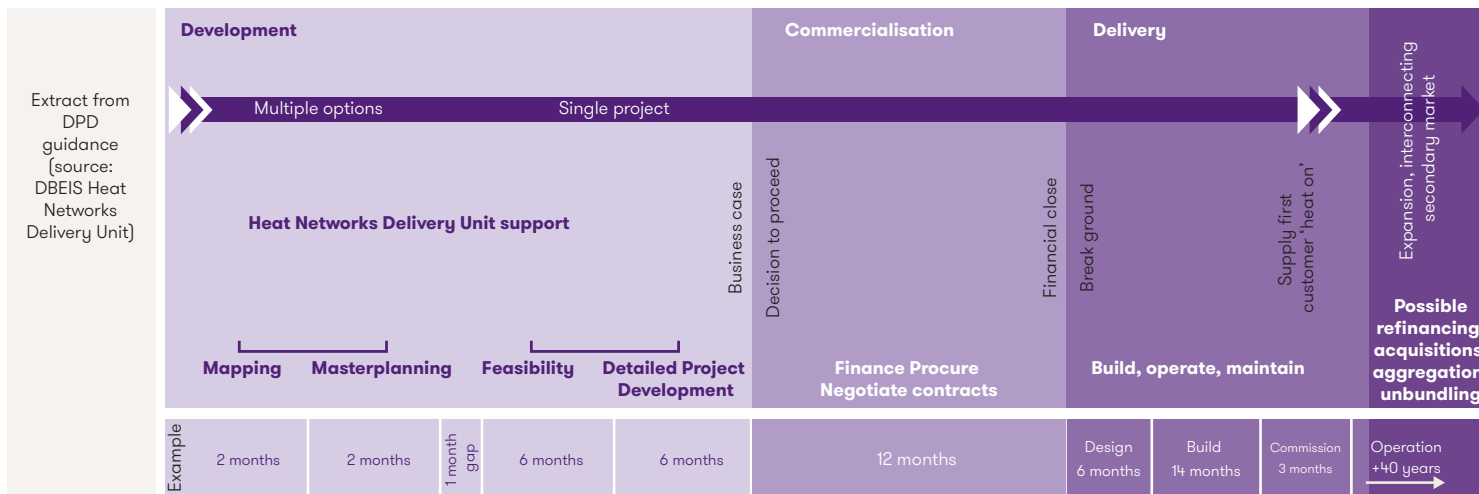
Extract from DPD guidance (source: DBEIS Heat Networks Delivery Unit)

Development

Commercialisation

Delivery

Multiple options

Single project

Heat Networks Delivery Unit support

Business case

Decision to proceed

Financial close

Break ground

Supply first customer 'heat on'

Expansion, interconnecting secondary market

Possible refinancing acquisitions aggregation unbundling

Mapping

Masterplanning

Feasibility

Detailed Project Development

Finance Procure Negotiate contracts

Build, operate, maintain

Example

2 months

2 months

1 month gap

6 months

6 months

12 months

Design 6 months

Build 14 months

Commission 3 months

Operation +40 years